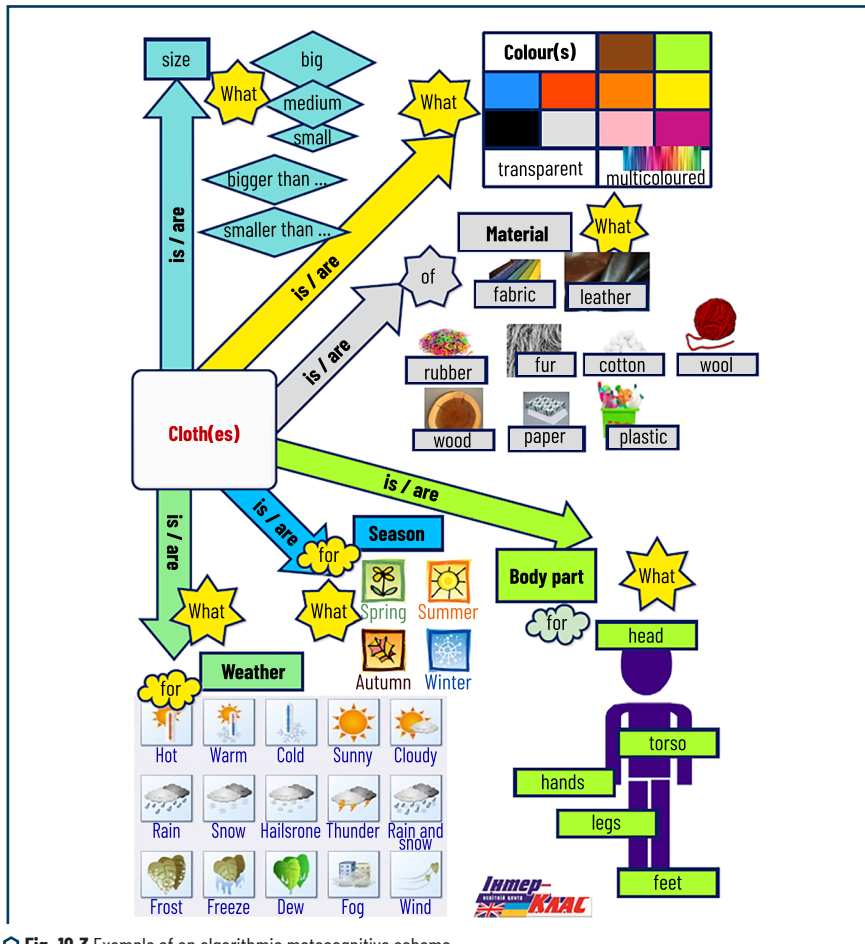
size
big
What
medium
small
bigger than ...
smaller than ...
is / are
What
Colour(s)
transparent
multicoloured
is / are
Material
What
of
fabric
leather
is / are
rubber
fur
cotton
wool
Cloth(es)
wood
paper
plastic
is / are
is / are
is / are
Season
for
What
Spring
Summer
Autumn
Winter
Body part
What
for
head
What
for
Weather
Hot
Warm
Cold
Sunny
Cloudy
Rain
Snow
Hailsrone
Thunder
Rain and snow
Frost
Freeze
Dew
Fog
Wind
torso
hands
legs
feet
Інтер-КЛАС
Fig. 10.3 Example of an algorithmic metacognitive scheme